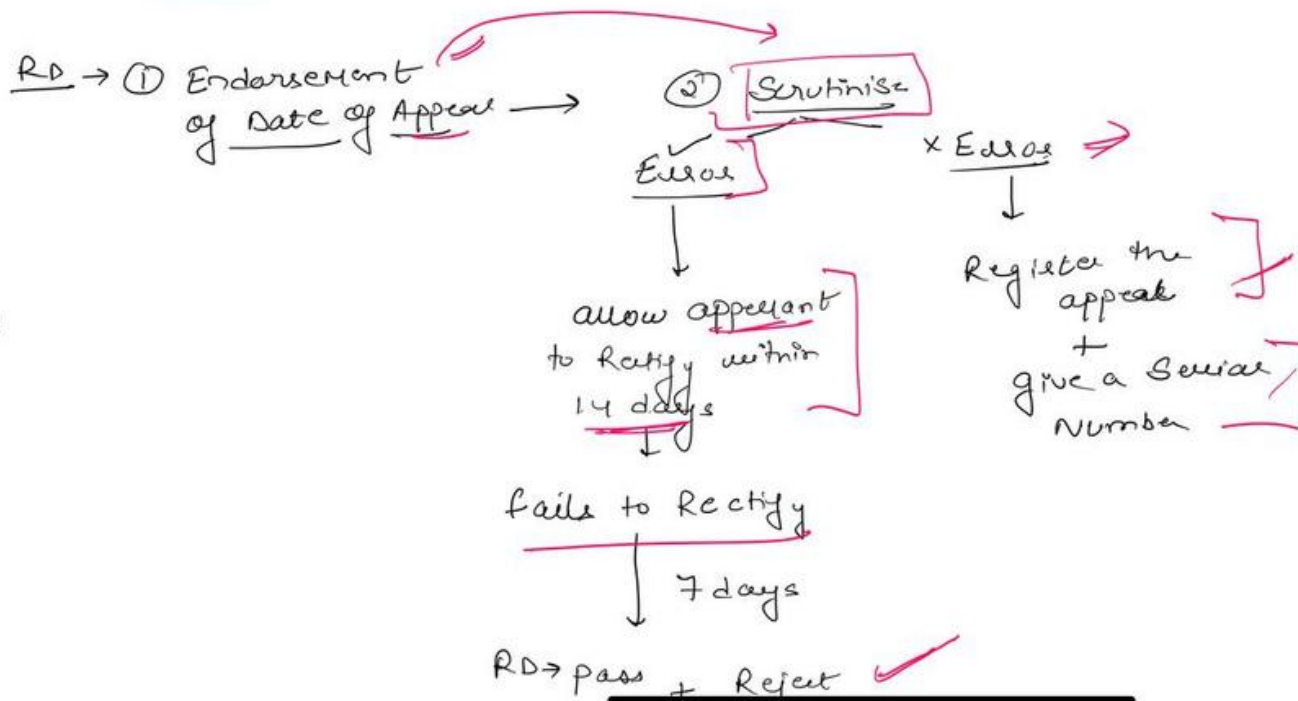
RD → ① Endorsement of Date of Appeal → ② Scrutinise

✓ Error

× Error

↓

allow appellant to Rectify within 14 days

↓

fails to Rectify

↓ 7 days

RD → pass + Reject ✓

Register the appeal + give a Serial Number